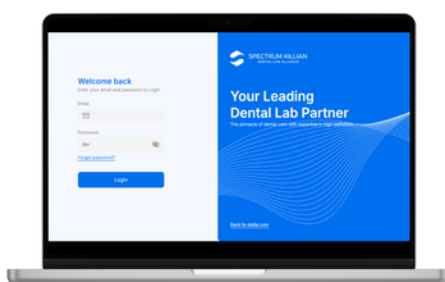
Welcome back
Enter your email and password to Login

Email

Password

Forgot password?

Login

SPECTRUM KILLIAN
DENTAL LAB ALLIANCE

Your Leading Dental Lab Partner
The pinnacle of dental care with expertise in high aesthetics

Back to skdla.com